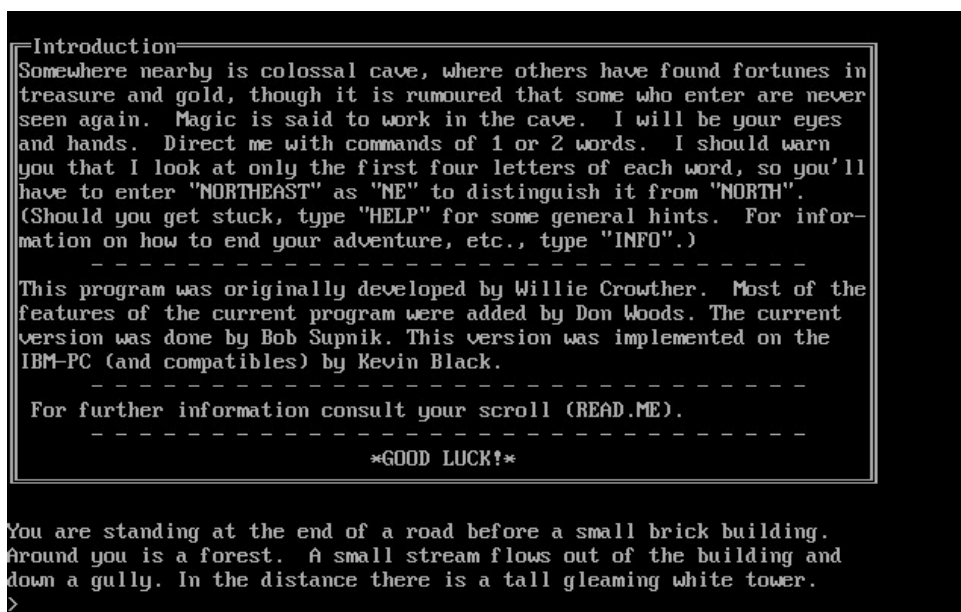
Introduction

Somewhere nearby is colossal cave, where others have found fortunes in treasure and gold, though it is rumoured that some who enter are never seen again. Magic is said to work in the cave. I will be your eyes and hands. Direct me with commands of 1 or 2 words. I should warn you that I look at only the first four letters of each word, so you'll have to enter "NORTHEAST" as "NE" to distinguish it from "NORTH". (Should you get stuck, type "HELP" for some general hints. For information on how to end your adventure, etc., type "INFO".)

- - - - - - - - - - - - - - - - - - - - - - - - - - - - - - - - - - -

This program was originally developed by Willie Crowther. Most of the features of the current program were added by Don Woods. The current version was done by Bob Supnik. This version was implemented on the IBM-PC (and compatibles) by Kevin Black.

- - - - - - - - - - - - - - - - - - - - - - - - - - - - - - - - - - -

For further information consult your scroll (READ.ME).

- - - - - - - - - - - - - - - - - - - - - - - - - - - - - - - - - - -

*GOOD LUCK!*

You are standing at the end of a road before a small brick building. Around you is a forest. A small stream flows out of the building and down a gully. In the distance there is a tall gleaming white tower.
>